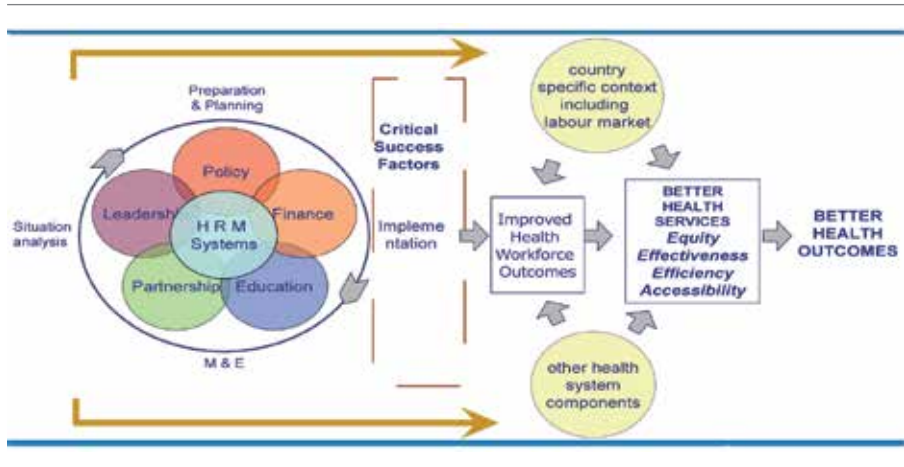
Preparation & Planning

Situation analysis

Policy

Leadership

H R M Systems

Finance

Partnership

Education

M & E

Critical Success Factors

Impleme ntation

country specific context including labour market

Improved Health Workforce Outcomes

BETTER HEALTH SERVICES
Equity
Effectiveness
Efficiency
Accessibility

BETTER HEALTH OUTCOMES

other health system components